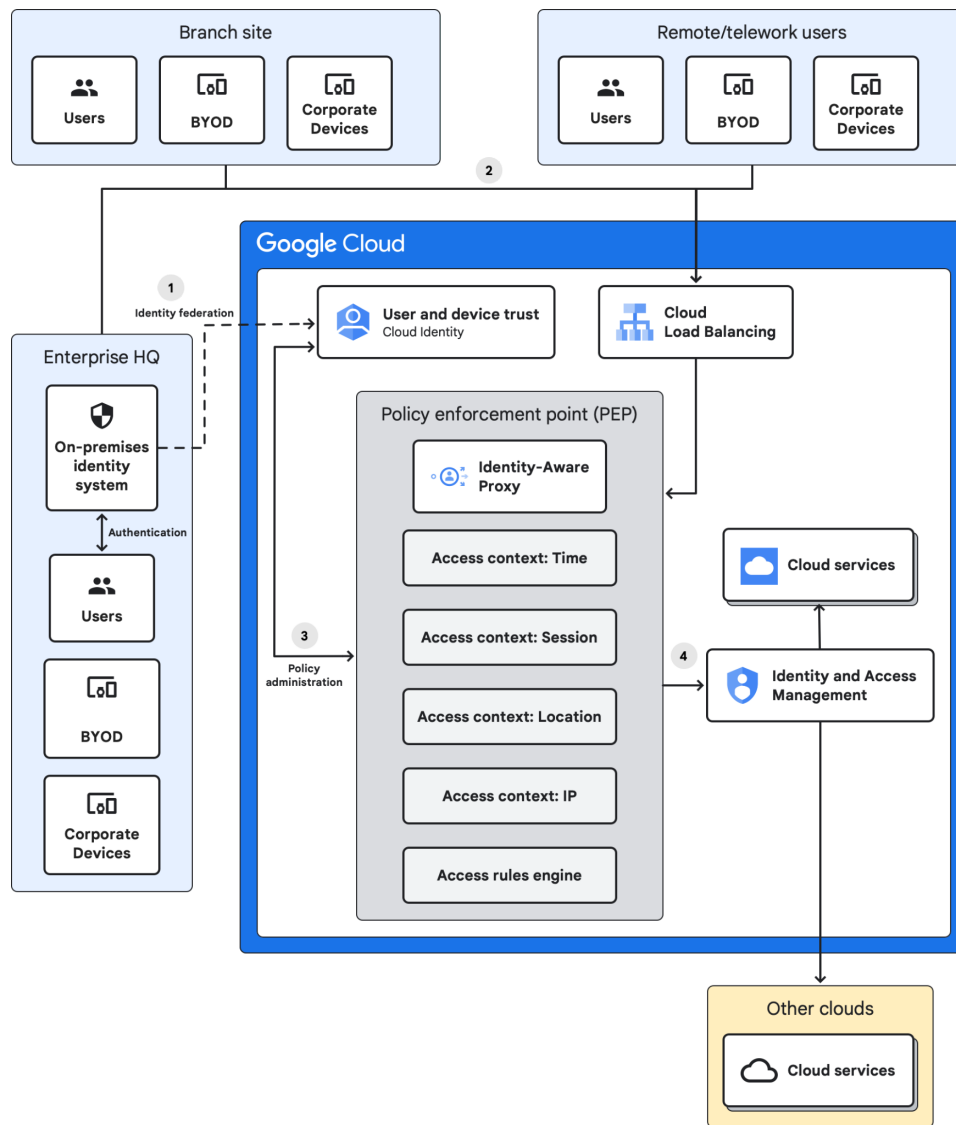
Branch site

Users

BYOD

Corporate Devices

Remote/telework users

Users

BYOD

Corporate Devices

2

Google Cloud

1

Identity federation

User and device trust
Cloud Identity

Cloud Load Balancing

Enterprise HQ

On-premises identity system

Authentication

Users

BYOD

Corporate Devices

Policy enforcement point (PEP)

Identity-Aware Proxy

Access context: Time

Access context: Session

Access context: Location

Access context: IP

Access rules engine

3

Policy administration

Cloud services

4

Identity and Access Management

Other clouds

Cloud services